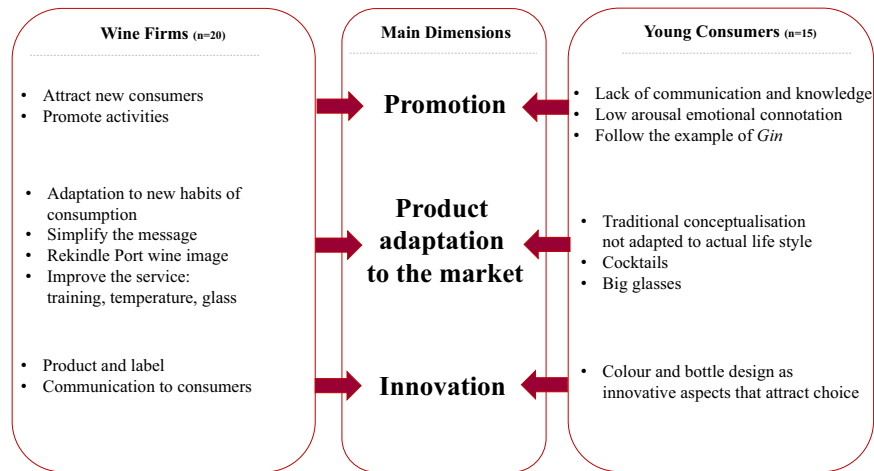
Wine Firms (n=20)

- Attract new consumers
- Promote activities

- Adaptation to new habits of consumption
- Simplify the message
- Rekindle Port wine image
- Improve the service: training, temperature, glass

- Product and label
- Communication to consumers

Main Dimensions

Promotion

Product adaptation to the market

Innovation

Young Consumers (n=15)

- Lack of communication and knowledge
- Low arousal emotional connotation
- Follow the example of *Gin*

- Traditional conceptualisation not adapted to actual life style
- Cocktails
- Big glasses

- Colour and bottle design as innovative aspects that attract choice